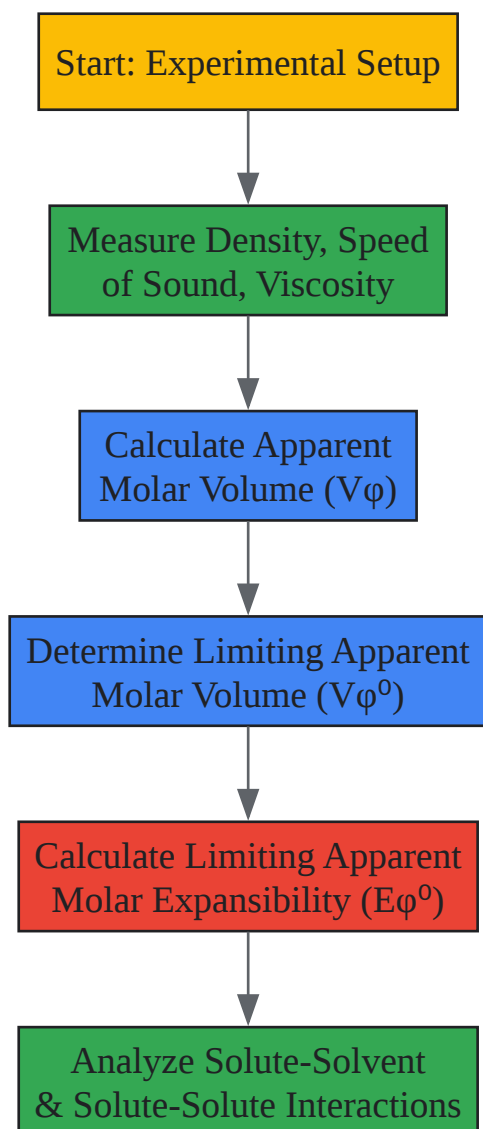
Start: Experimental Setup

Measure Density, Speed of Sound, Viscosity

Calculate Apparent Molar Volume (Vφ)

Determine Limiting Apparent Molar Volume (Vφ⁰)

Calculate Limiting Apparent Molar Expansibility (Eφ⁰)

Analyze Solute-Solvent & Solute-Solute Interactions